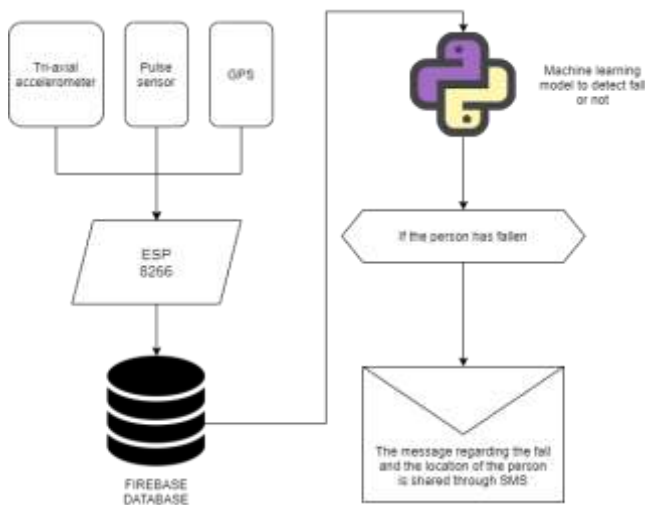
Tri-axial accelerometer

Pulse sensor

GPS

ESP 8266

FIREBASE DATABASE

Machine learning model to detect fall or not

If the person has fallen

The message regarding the fall and the location of the person is shared through SMS